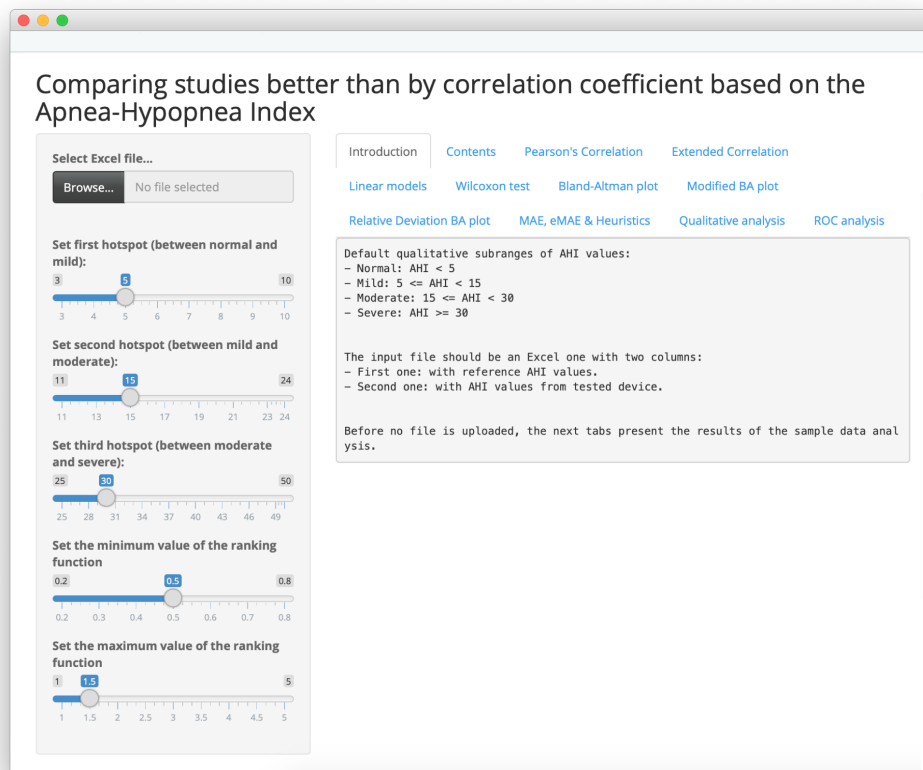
Comparing studies better than by correlation coefficient based on the Apnea-Hypopnea Index

Select Excel file...

Browse... No file selected

Set first hotspot (between normal and mild):

3 5 10

3 4 5 6 7 8 9 10

Set second hotspot (between mild and moderate):

11 15 24

11 13 15 17 19 21 23 24

Set third hotspot (between moderate and severe):

25 30 50

25 28 31 34 37 40 43 46 49

Set the minimum value of the ranking function

0.2 0.5 0.8

0.2 0.3 0.4 0.5 0.6 0.7 0.8

Set the maximum value of the ranking function

1 1.5 5

1 1.5 2 2.5 3 3.5 4 4.5 5

Introduction Contents Pearson's Correlation Extended Correlation Linear models Wilcoxon test Bland-Altman plot Modified BA plot Relative Deviation BA plot MAE, eMAE & Heuristics Qualitative analysis ROC analysis

Default qualitative subranges of AHI values:
- Normal: AHI < 5
- Mild: 5 <= AHI < 15
- Moderate: 15 <= AHI < 30
- Severe: AHI >= 30

The input file should be an Excel one with two columns:
- First one: with reference AHI values.
- Second one: with AHI values from tested device.

Before no file is uploaded, the next tabs present the results of the sample data analysis.